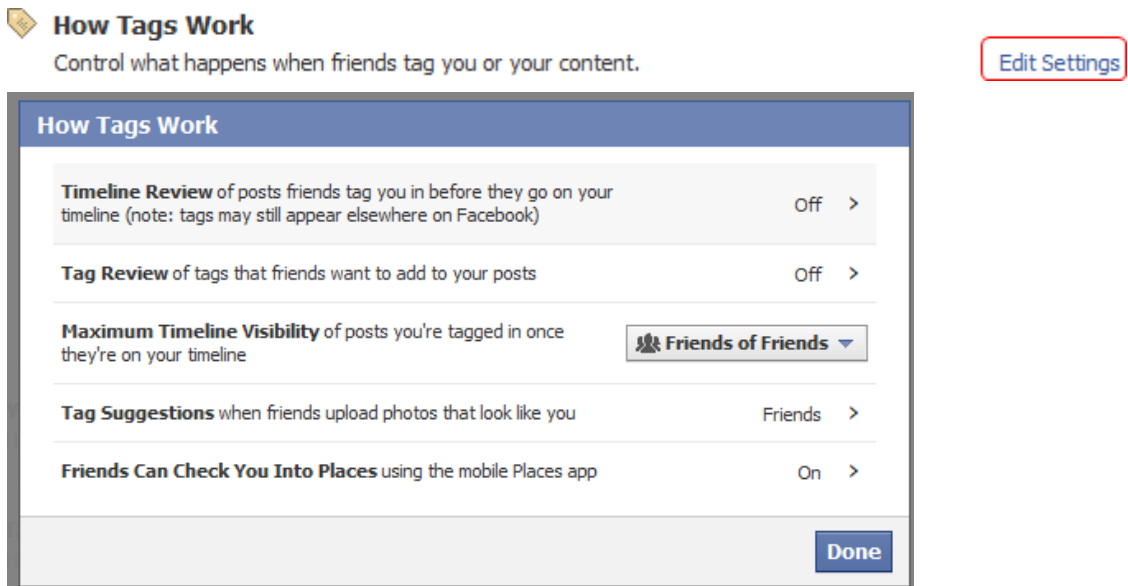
How Tags Work

Control what happens when friends tag you or your content.

Edit Settings

How Tags Work

**Timeline Review** of posts friends tag you in before they go on your timeline (note: tags may still appear elsewhere on Facebook) Off >

**Tag Review** of tags that friends want to add to your posts Off >

**Maximum Timeline Visibility** of posts you're tagged in once they're on your timeline Friends of Friends

**Tag Suggestions** when friends upload photos that look like you Friends >

**Friends Can Check You Into Places** using the mobile Places app On >

Done